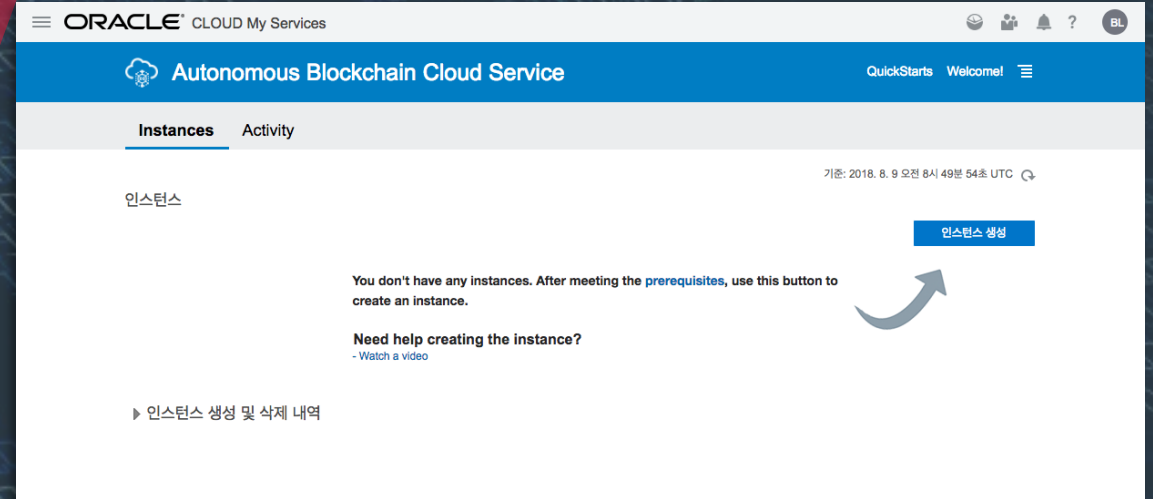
ORACLE® CLOUD My Services

BL

Autonomous Blockchain Cloud Service

QuickStarts Welcome!

Instances Activity

기준: 2018. 8. 9 오전 8시 49분 54초 UTC

인스턴스

인스턴스 생성

You don't have any instances. After meeting the prerequisites, use this button to create an instance.

Need help creating the instance?

- Watch a video

인스턴스 생성 및 삭제 내역